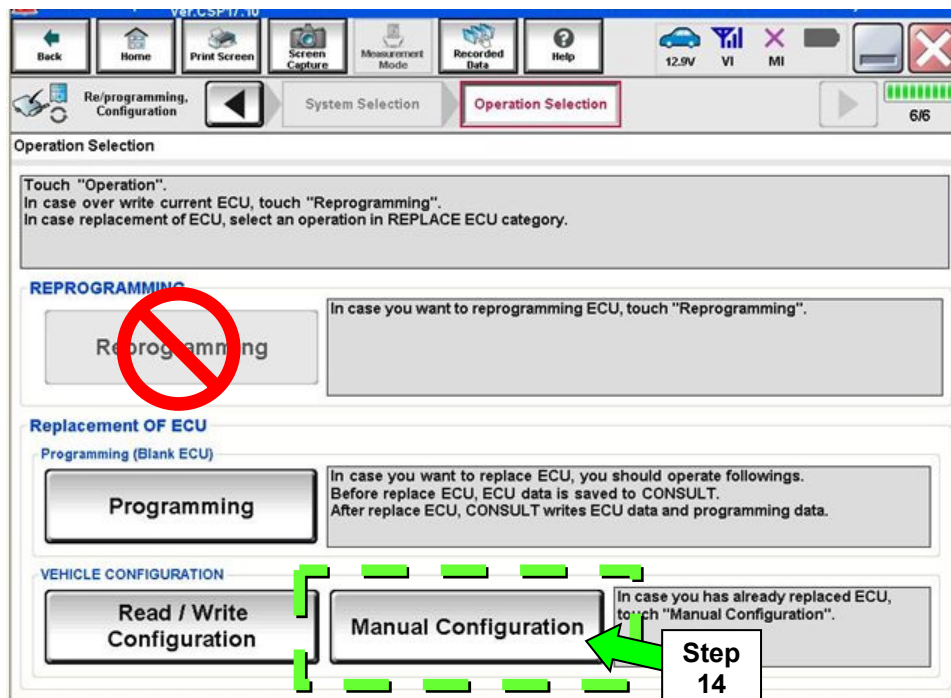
Ver.CSP17.10

Back | Home | Print Screen | Screen Capture | Measurement Mode | Recorded Data | Help | 12.9V | VI | MI

Re/programming, Configuration | System Selection | Operation Selection | 6/6

Operation Selection

Touch "Operation".
In case over write current ECU, touch "Reprogramming".
In case replacement of ECU, select an operation in REPLACE ECU category.

REPROGRAMMING

Reprogramming

In case you want to reprogramming ECU, touch "Reprogramming".

Replacement OF ECU

Programming (Blank ECU)

Programming

In case you want to replace ECU, you should operate followings.
Before replace ECU, ECU data is saved to CONSULT.
After replace ECU, CONSULT writes ECU data and programming data.

VEHICLE CONFIGURATION

Read / Write Configuration

Manual Configuration

In case you has already replaced ECU, touch "Manual Configuration".

Step 14